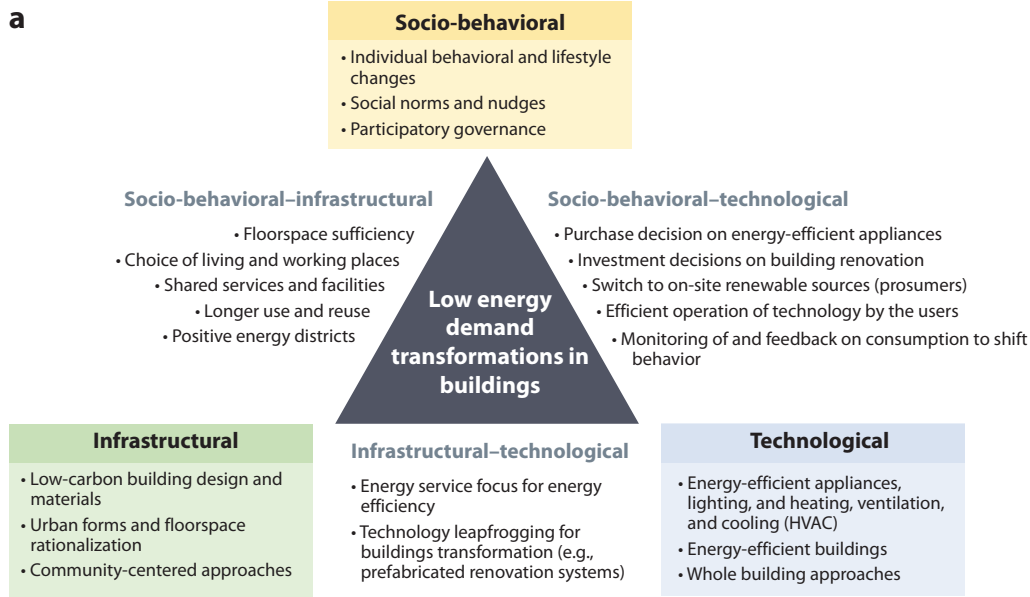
a

Socio-behavioral
• Individual behavioral and lifestyle changes
• Social norms and nudges
• Participatory governance

Socio-behavioral–infrastructural
• Floorspace sufficiency
• Choice of living and working places
• Shared services and facilities
• Longer use and reuse
• Positive energy districts

Socio-behavioral–technological
• Purchase decision on energy-efficient appliances
• Investment decisions on building renovation
• Switch to on-site renewable sources (prosumers)
• Efficient operation of technology by the users
• Monitoring of and feedback on consumption to shift behavior

Low energy demand transformations in buildings

Infrastructural
• Low-carbon building design and materials
• Urban forms and floorspace rationalization
• Community-centered approaches

Infrastructural–technological
• Energy service focus for energy efficiency
• Technology leapfrogging for buildings transformation (e.g., prefabricated renovation systems)

Technological
• Energy-efficient appliances, lighting, and heating, ventilation, and cooling (HVAC)
• Energy-efficient buildings
• Whole building approaches